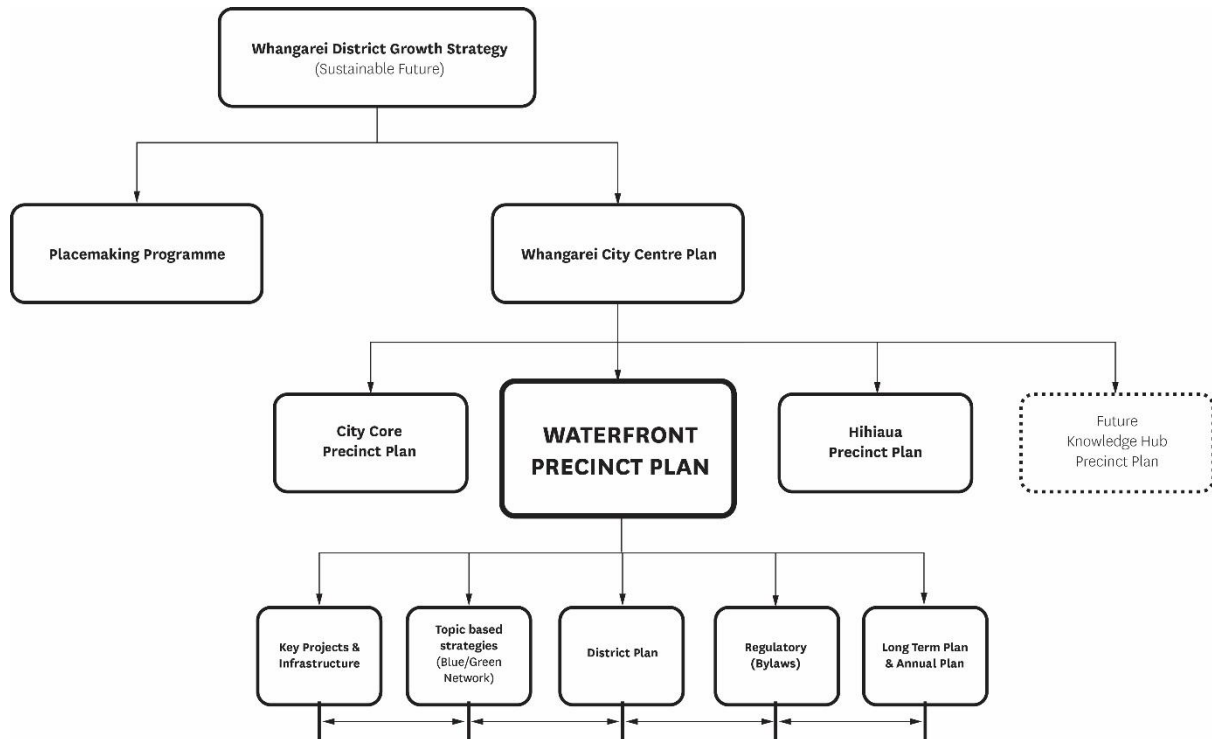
Whangarei District Growth Strategy
(Sustainable Future)

Placemaking Programme

Whangarei City Centre Plan

City Core
Precinct Plan

WATERFRONT
PRECINCT PLAN

Hihiaua
Precinct Plan

Future
Knowledge Hub
Precinct Plan

Key Projects &
Infrastructure

Topic based
strategies
(Blue/Green
Network)

District Plan

Regulatory
(Bylaws)

Long Term Plan
& Annual Plan